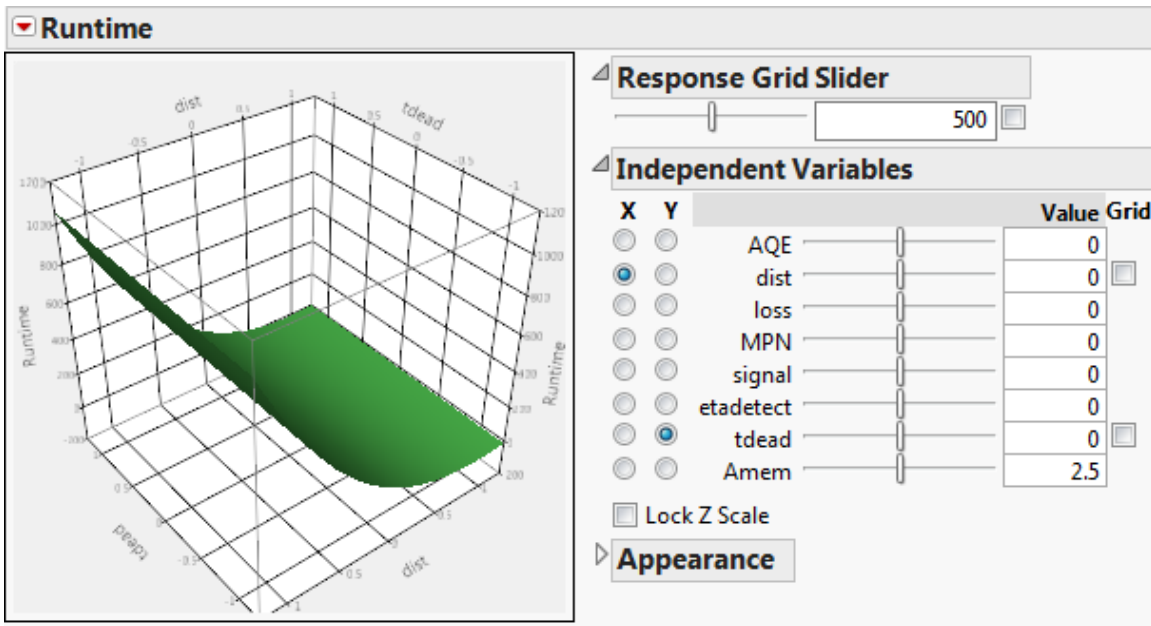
Runtime

dist
tdead
Runtime
Runtime
tdead
dist
-1
-0.5
0
0.5
1
1200
1000
800
600
400
200
-200
200

Response Grid Slider
500

Independent Variables

| X | Y | | Value | Grid |
|---|---|---|---|---|
| | | AQE | 0 | |
| | | dist | 0 | |
| | | loss | 0 | |
| | | MPN | 0 | |
| | | signal | 0 | |
| | | etadetect | 0 | |
| | | tdead | 0 | |
| | | Amem | 2.5 | |

Lock Z Scale

Appearance